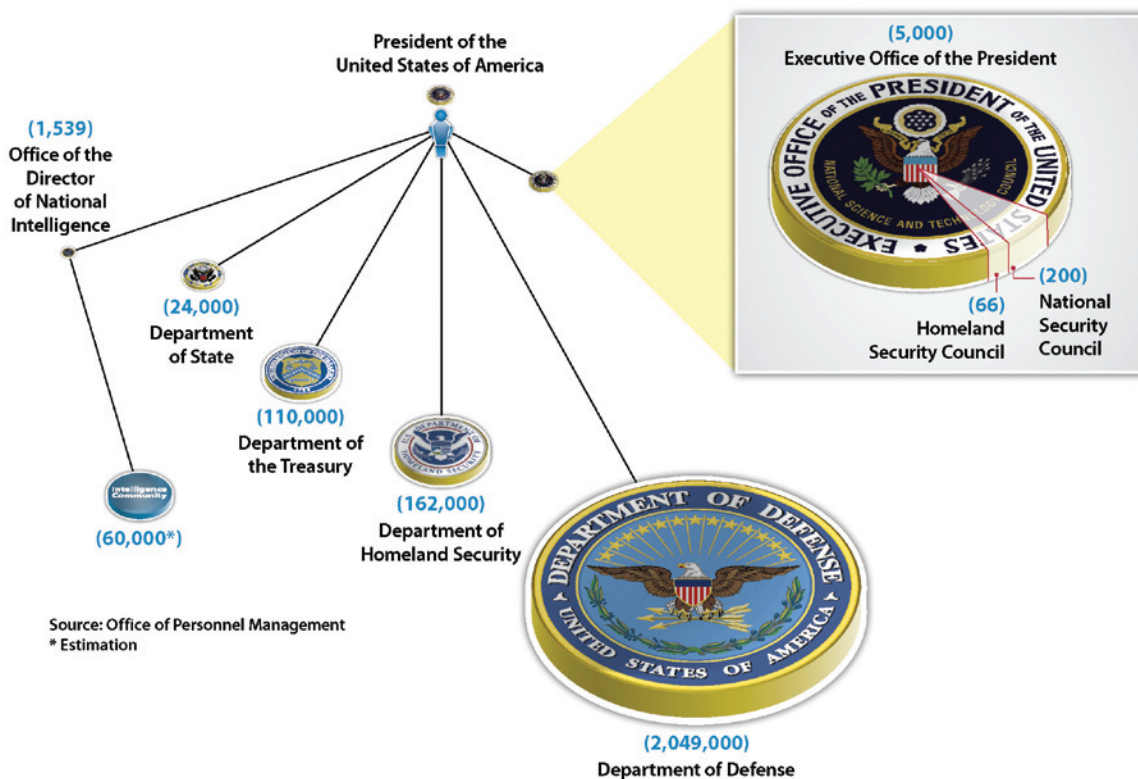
President of the United States of America

(5,000)
Executive Office of the President

EXECUTIVE OFFICE OF THE PRESIDENT OF THE UNITED STATES

NATIONAL SCIENCE AND TECHNOLOGY COUNCIL

(200)
National Security Council

(66)
Homeland Security Council

(1,539)
Office of the Director of National Intelligence

(24,000)
Department of State

(110,000)
Department of the Treasury

(162,000)
Department of Homeland Security

Intelligence Community

(60,000*)

DEPARTMENT OF DEFENSE
UNITED STATES OF AMERICA

(2,049,000)
Department of Defense

Source: Office of Personnel Management
* Estimation